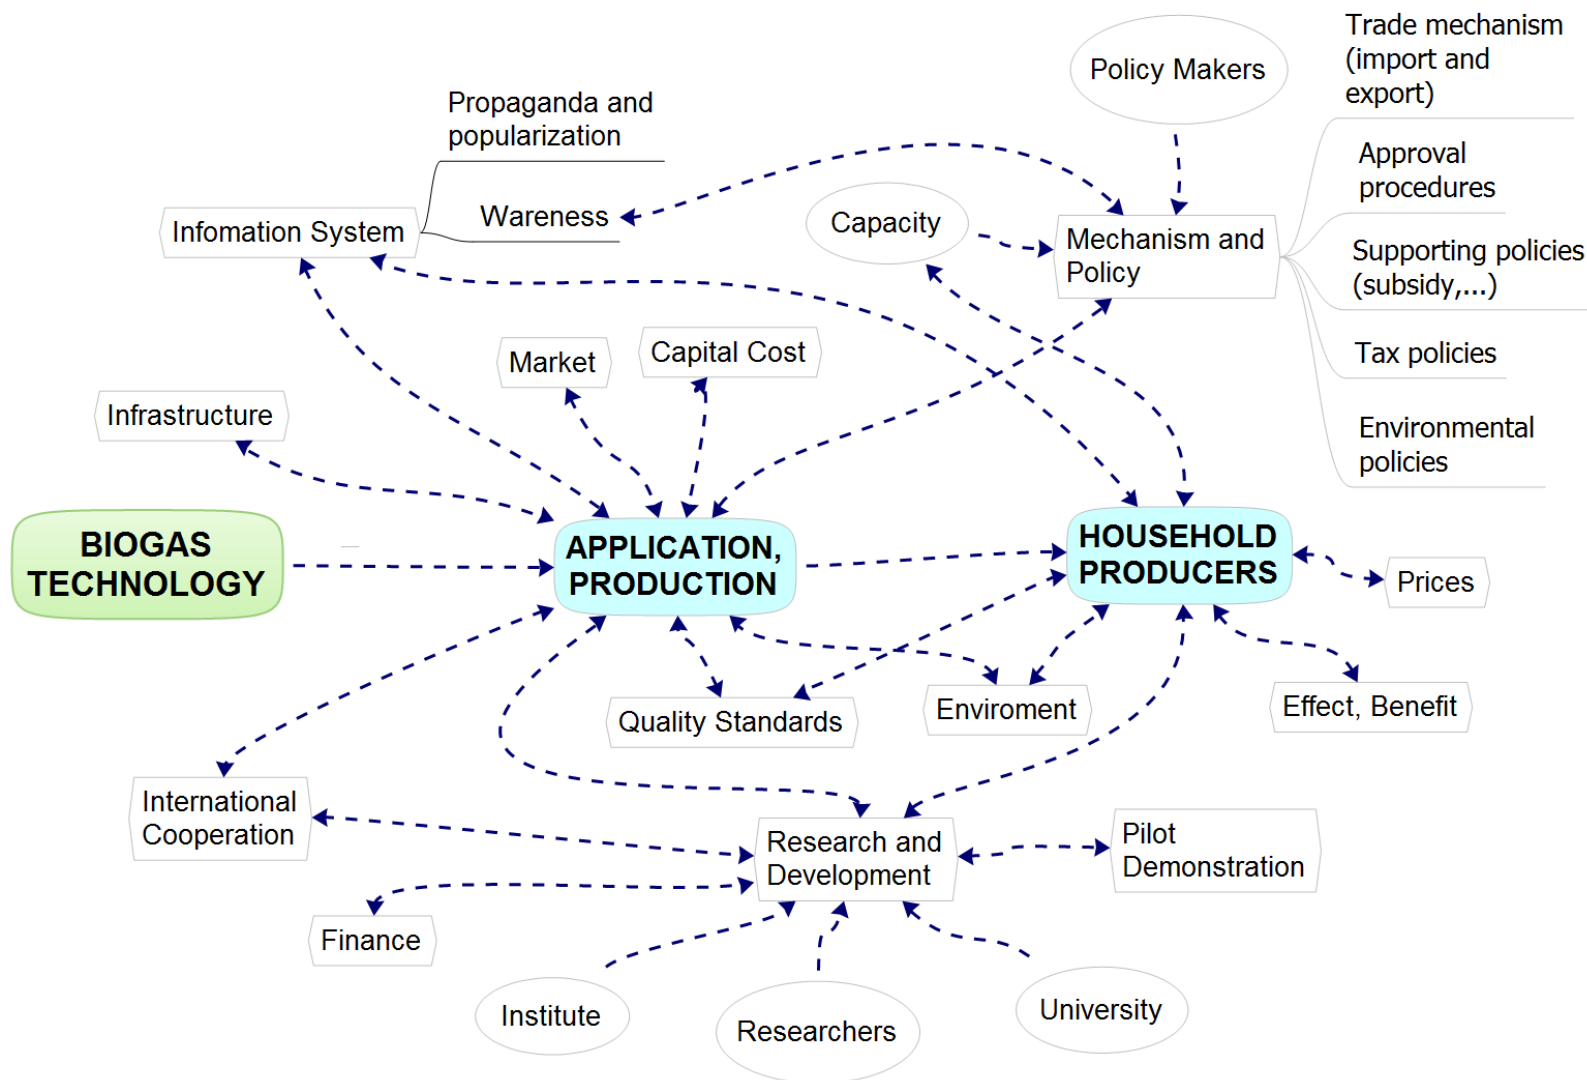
Trade mechanism (import and export)

Policy Makers

Propaganda and popularization

Approval procedures

Wareness

Infomation System

Capacity

Mechanism and Policy

Supporting policies (subsidy,...)

Tax policies

Market

Capital Cost

Infrastructure

Environmental policies

BIOGAS TECHNOLOGY

APPLICATION, PRODUCTION

HOUSEHOLD PRODUCERS

Prices

Quality Standards

Enviroment

Effect, Benefit

International Cooperation

Research and Development

Pilot Demonstration

Finance

Institute

Researchers

University